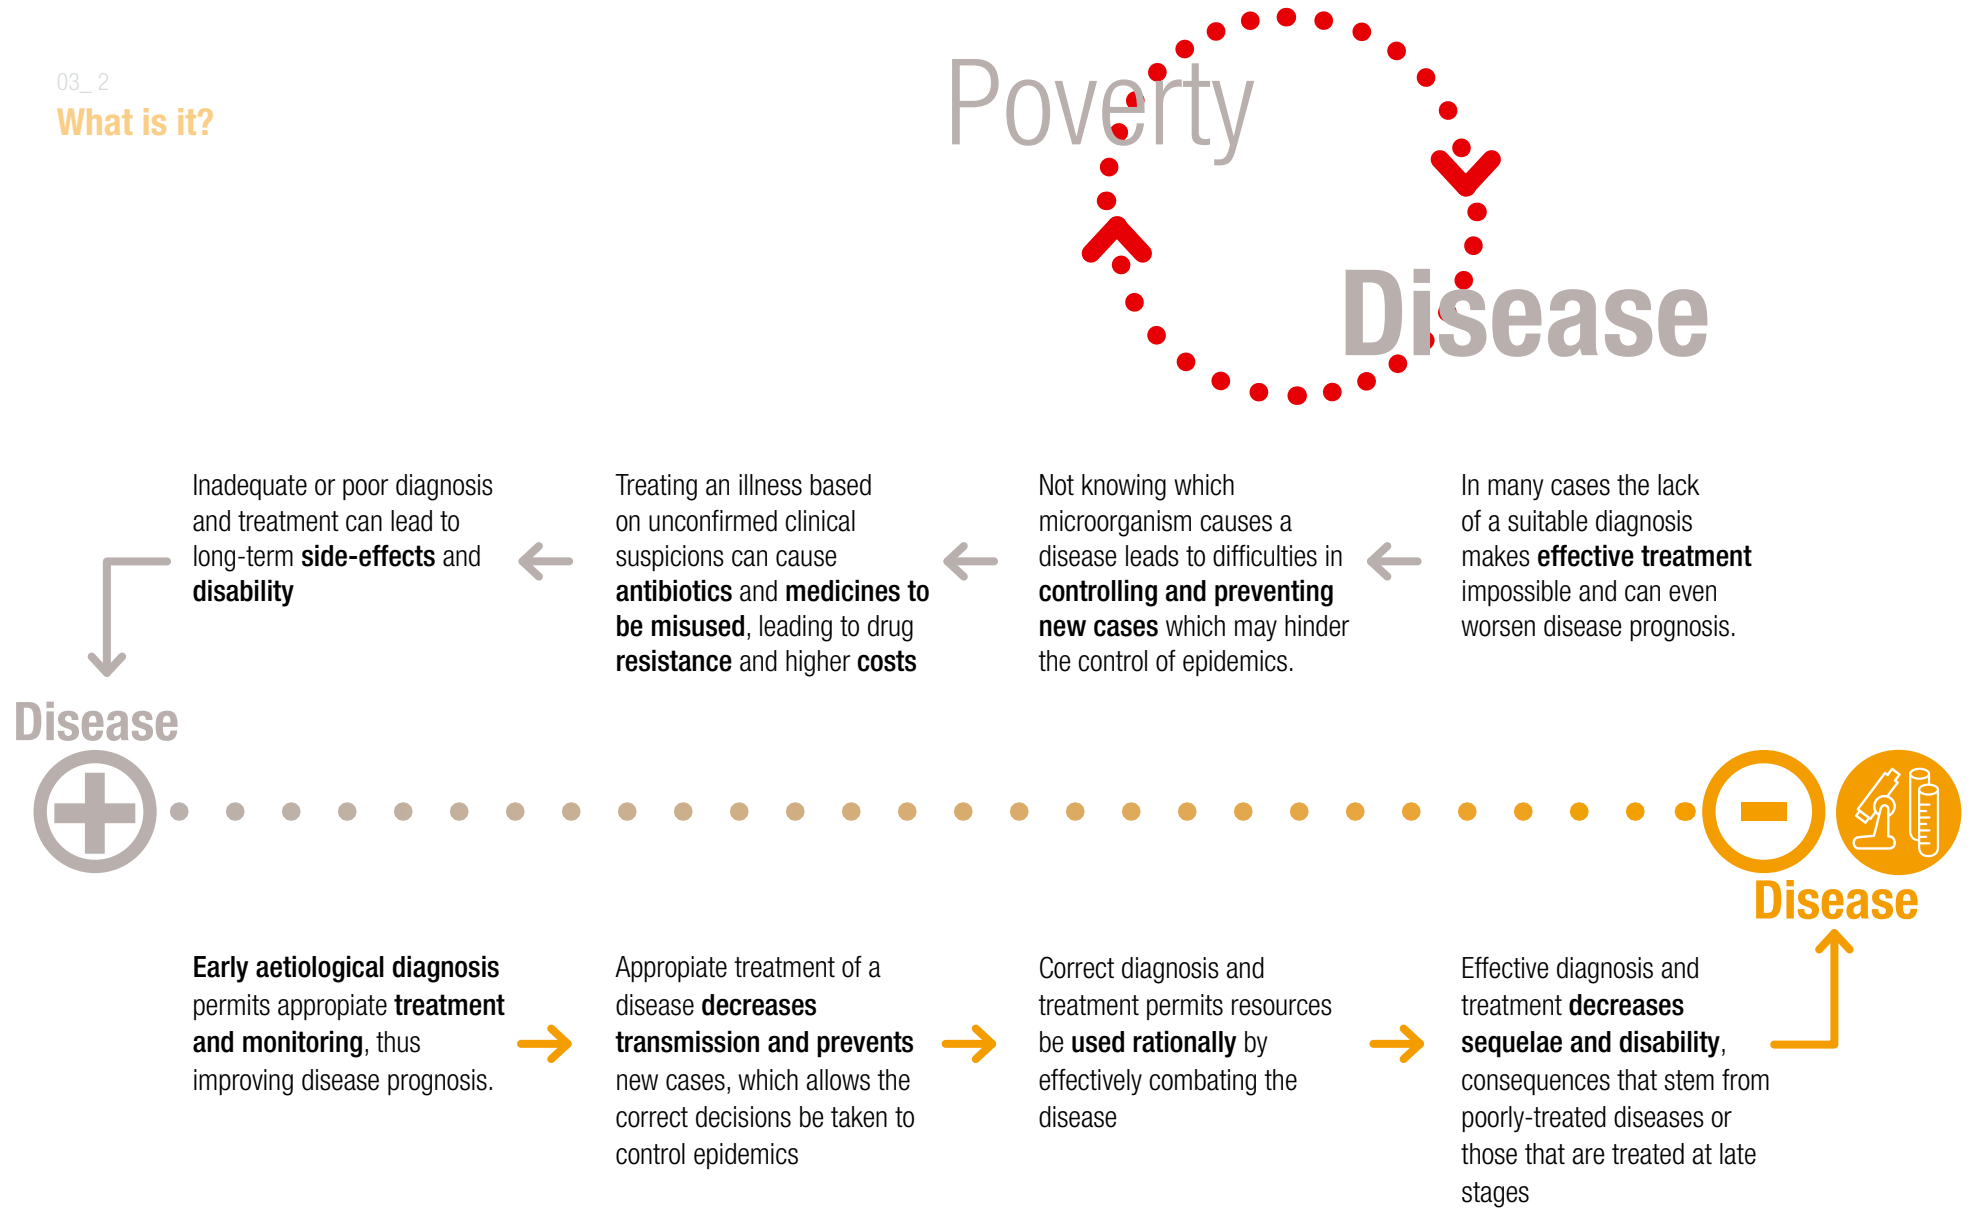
03_ 2
What is it?

Poverty

Disease

Inadequate or poor diagnosis and treatment can lead to long-term side-effects and disability

Treating an illness based on unconfirmed clinical suspicions can cause antibiotics and medicines to be misused, leading to drug resistance and higher costs

Not knowing which microorganism causes a disease leads to difficulties in controlling and preventing new cases which may hinder the control of epidemics.

In many cases the lack of a suitable diagnosis makes effective treatment impossible and can even worsen disease prognosis.

Disease

Disease

Early aetiological diagnosis permits appropriate treatment and monitoring, thus improving disease prognosis.

Appropriate treatment of a disease decreases transmission and prevents new cases, which allows the correct decisions be taken to control epidemics

Correct diagnosis and treatment permits resources be used rationally by effectively combating the disease

Effective diagnosis and treatment decreases sequelae and disability, consequences that stem from poorly-treated diseases or those that are treated at late stages